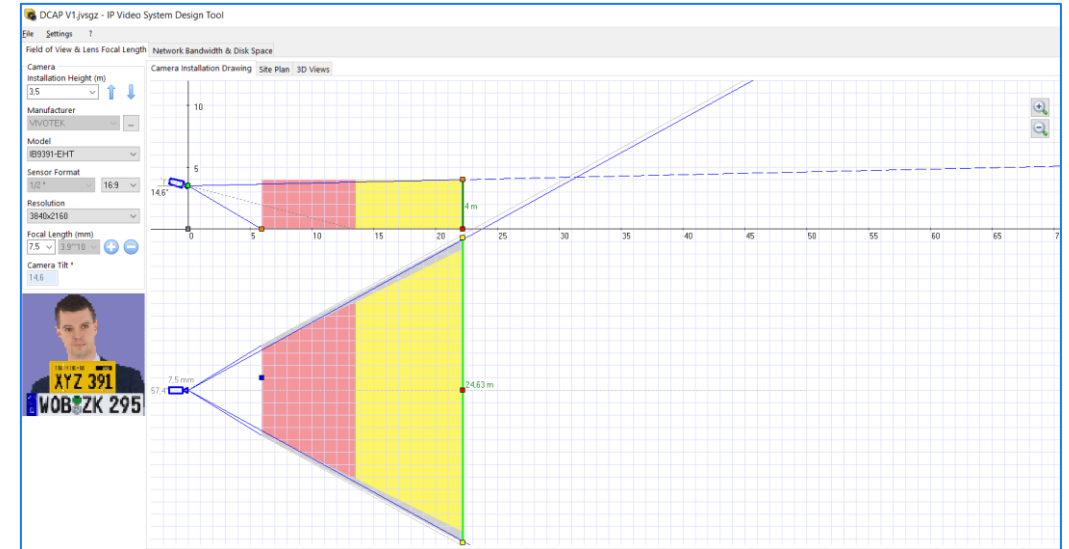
DCAP V1.jvsgz - IP Video System Design Tool

File Settings ?

Field of View & Lens Focal Length | Network Bandwidth & Disk Space

Camera Installation Drawing | Site Plan | 3D Views

Camera
Installation Height (m)
3.5

Manufacturer
VIVOTEK

Model
IB9391-EHT

Sensor Format
1/2 " | 16:9

Resolution
3840x2160

Focal Length (mm)
7.5 | 3.9~10

Camera Tilt °
14.6

XYZ 391
WOB ZK 295

10
5
14.6°
0
0 5 10 15 20 25 30 35 40 45 50 55 60 65 7
4 m
7.5 mm
57.4°
24.63 m